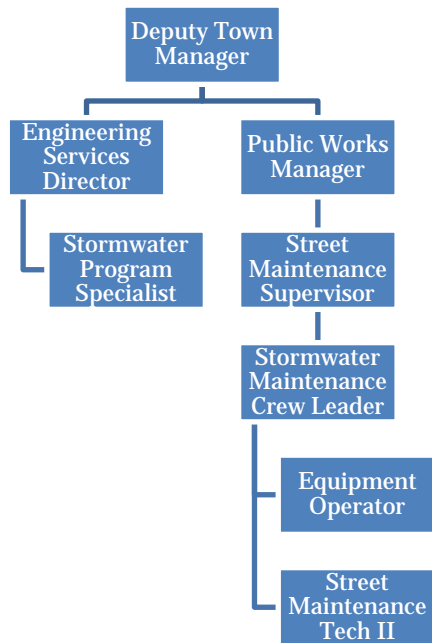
Deputy Town Manager

Engineering Services Director

Stormwater Program Specialist

Public Works Manager

Street Maintenance Supervisor

Stormwater Maintenance Crew Leader

Equipment Operator

Street Maintenance Tech II